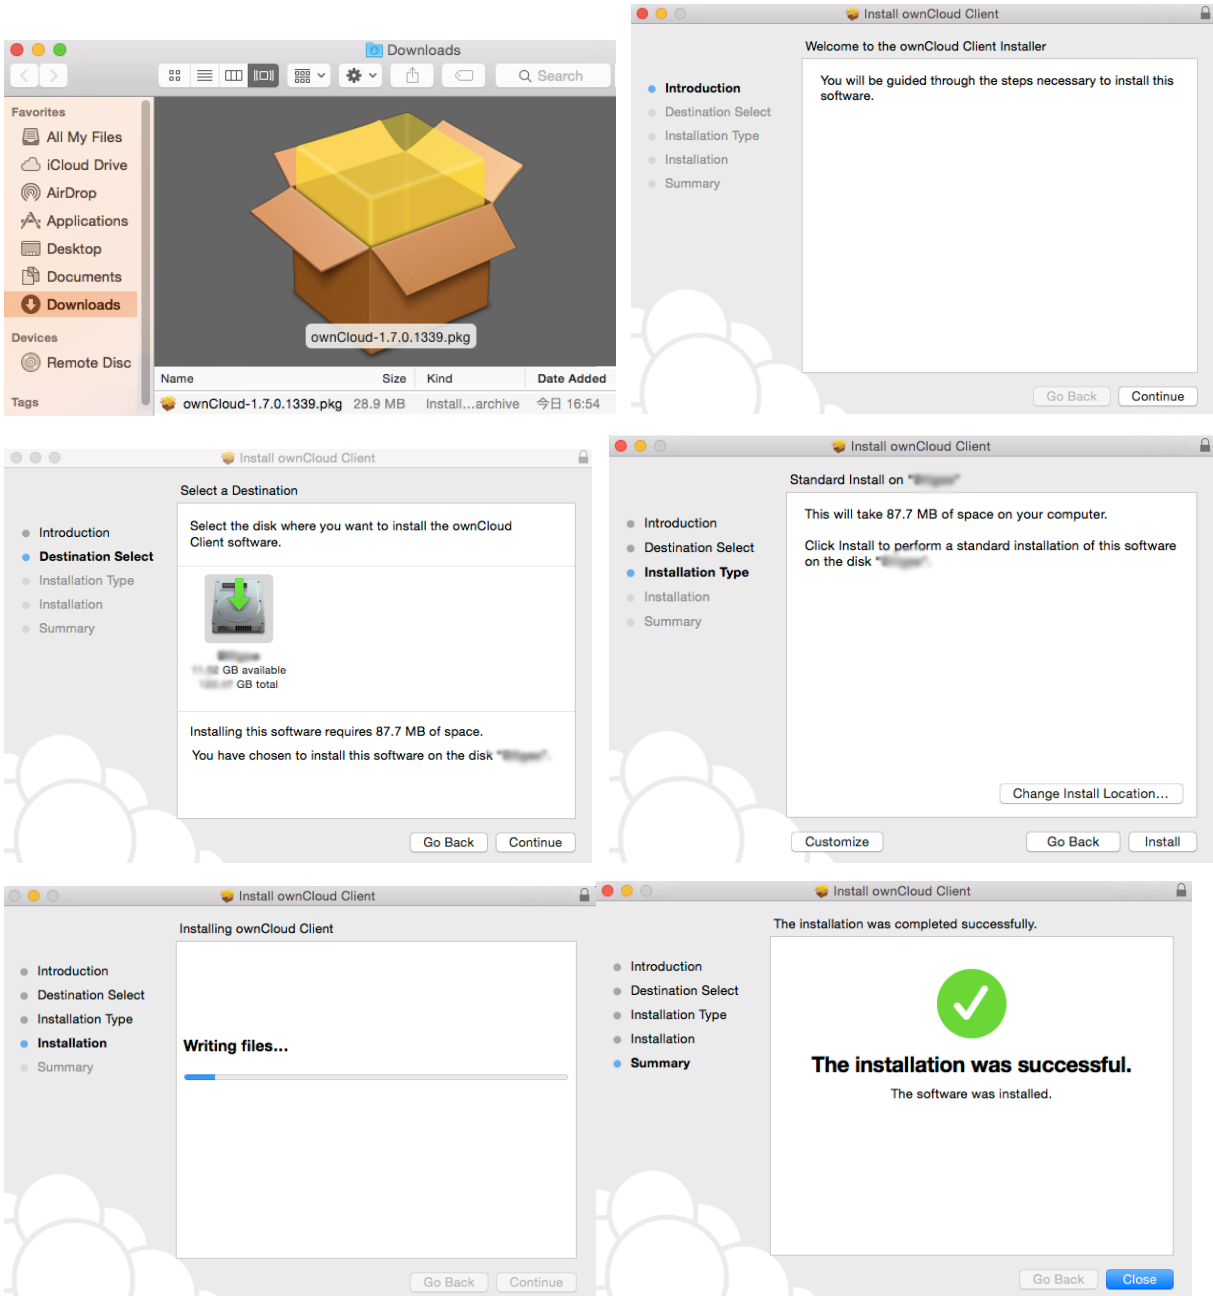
Downloads

Search

Favorites
All My Files
iCloud Drive
AirDrop
Applications
Desktop
Documents
Downloads

Devices
Remote Disc

Tags

ownCloud-1.7.0.1339.pkg

| Name | Size | Kind | Date Added |
|---|---|---|---|
| ownCloud-1.7.0.1339.pkg | 28.9 MB | Install...archive | 今日 16:54 |

Install ownCloud Client

Welcome to the ownCloud Client Installer

Introduction
Destination Select
Installation Type
Installation
Summary

You will be guided through the steps necessary to install this software.

Go Back
Continue

Install ownCloud Client

Select a Destination

Introduction
Destination Select
Installation Type
Installation
Summary

Select the disk where you want to install the ownCloud Client software.

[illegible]
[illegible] GB available
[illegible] GB total

Installing this software requires 87.7 MB of space.

You have chosen to install this software on the disk "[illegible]".

Go Back
Continue

Install ownCloud Client

Standard Install on "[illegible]"

Introduction
Destination Select
Installation Type
Installation
Summary

This will take 87.7 MB of space on your computer.

Click Install to perform a standard installation of this software on the disk "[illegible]".

Change Install Location...

Customize
Go Back
Install

Install ownCloud Client

Installing ownCloud Client

Introduction
Destination Select
Installation Type
Installation
Summary

Writing files...

Go Back
Continue

Install ownCloud Client

The installation was completed successfully.

Introduction
Destination Select
Installation Type
Installation
Summary

The installation was successful.

The software was installed.

Go Back
Close